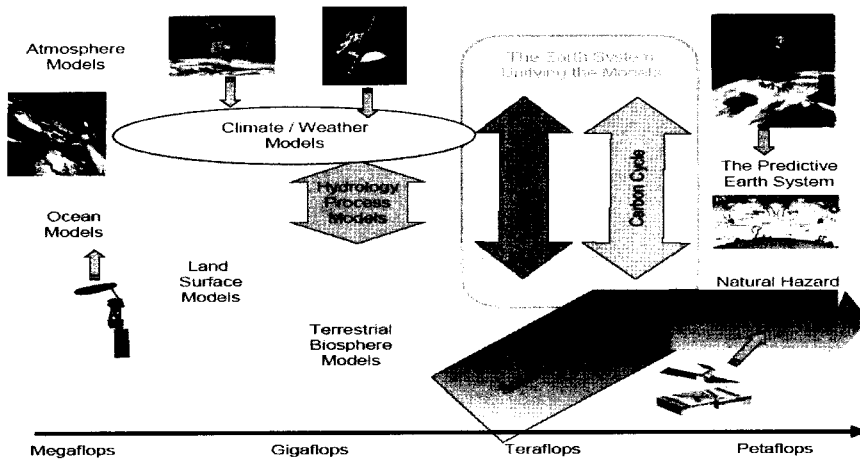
Atmosphere Models

Climate / Weather Models

Hydrology Process Models

The Earth System Unifying the Models

Carbon Cycle

The Predictive Earth System

Ocean Models

Land Surface Models

Terrestrial Biosphere Models

Natural Hazard

Megaflops

Gigaflops

Teraflops

Petaflops